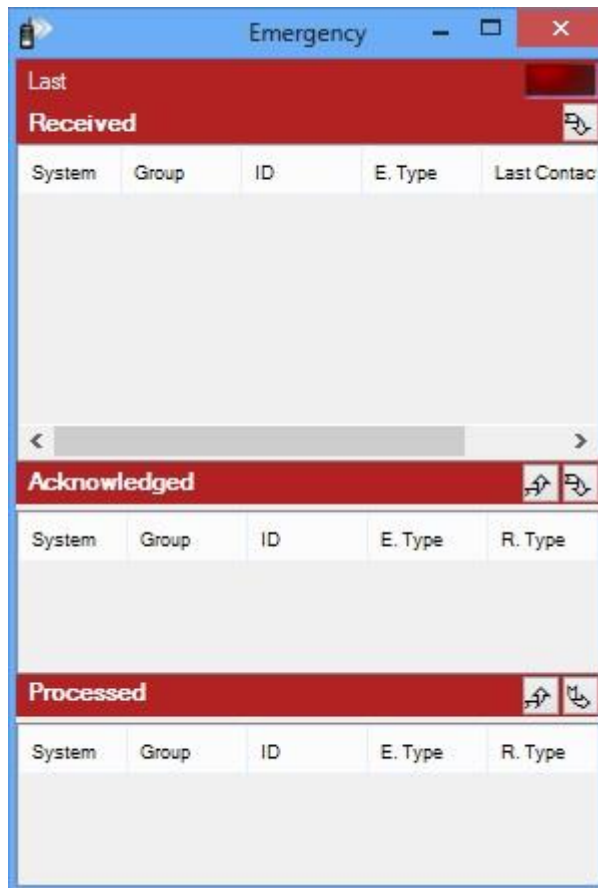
Emergency

Last

Received

| System | Group | ID | E. Type | Last Contac |
|---|---|---|---|---|

Acknowledged

| System | Group | ID | E. Type | R. Type |
|---|---|---|---|---|

Processed

| System | Group | ID | E. Type | R. Type |
|---|---|---|---|---|